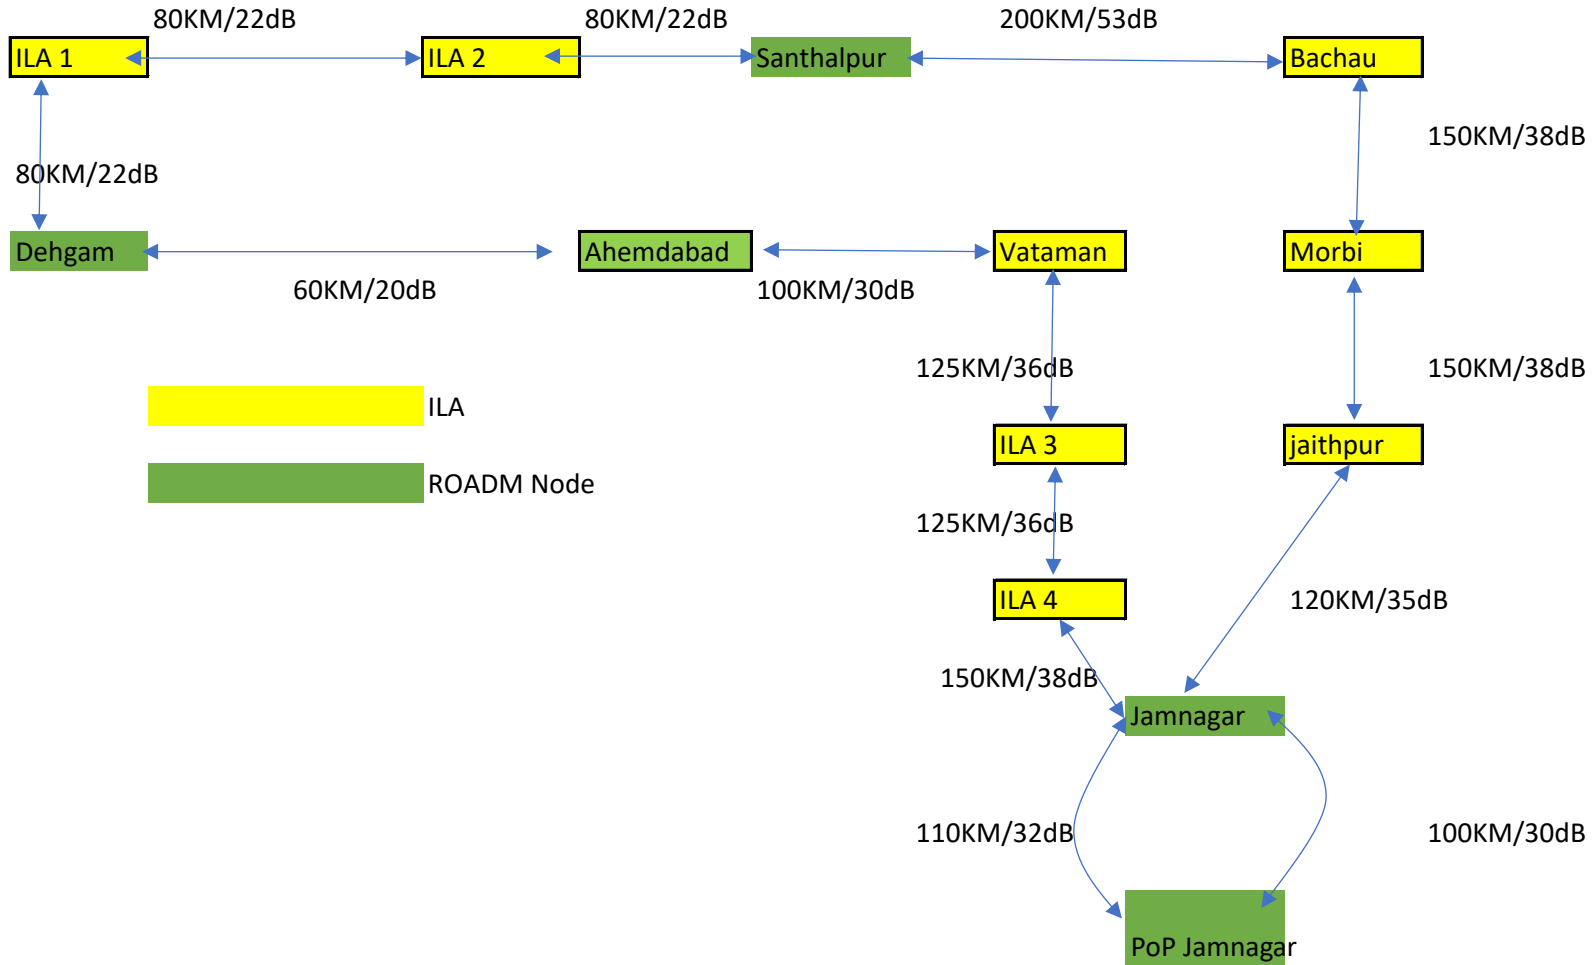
80KM/22dB

80KM/22dB

200KM/53dB

ILA 1

ILA 2

Santhalpur

Bachau

80KM/22dB

150KM/38dB

Dehgam

Ahemdabad

Vataman

Morbi

60KM/20dB

100KM/30dB

125KM/36dB

150KM/38dB

ILA

ILA 3

jaithpur

ROADM Node

125KM/36dB

ILA 4

120KM/35dB

150KM/38dB

Jamnagar

110KM/32dB

100KM/30dB

PoP Jamnagar